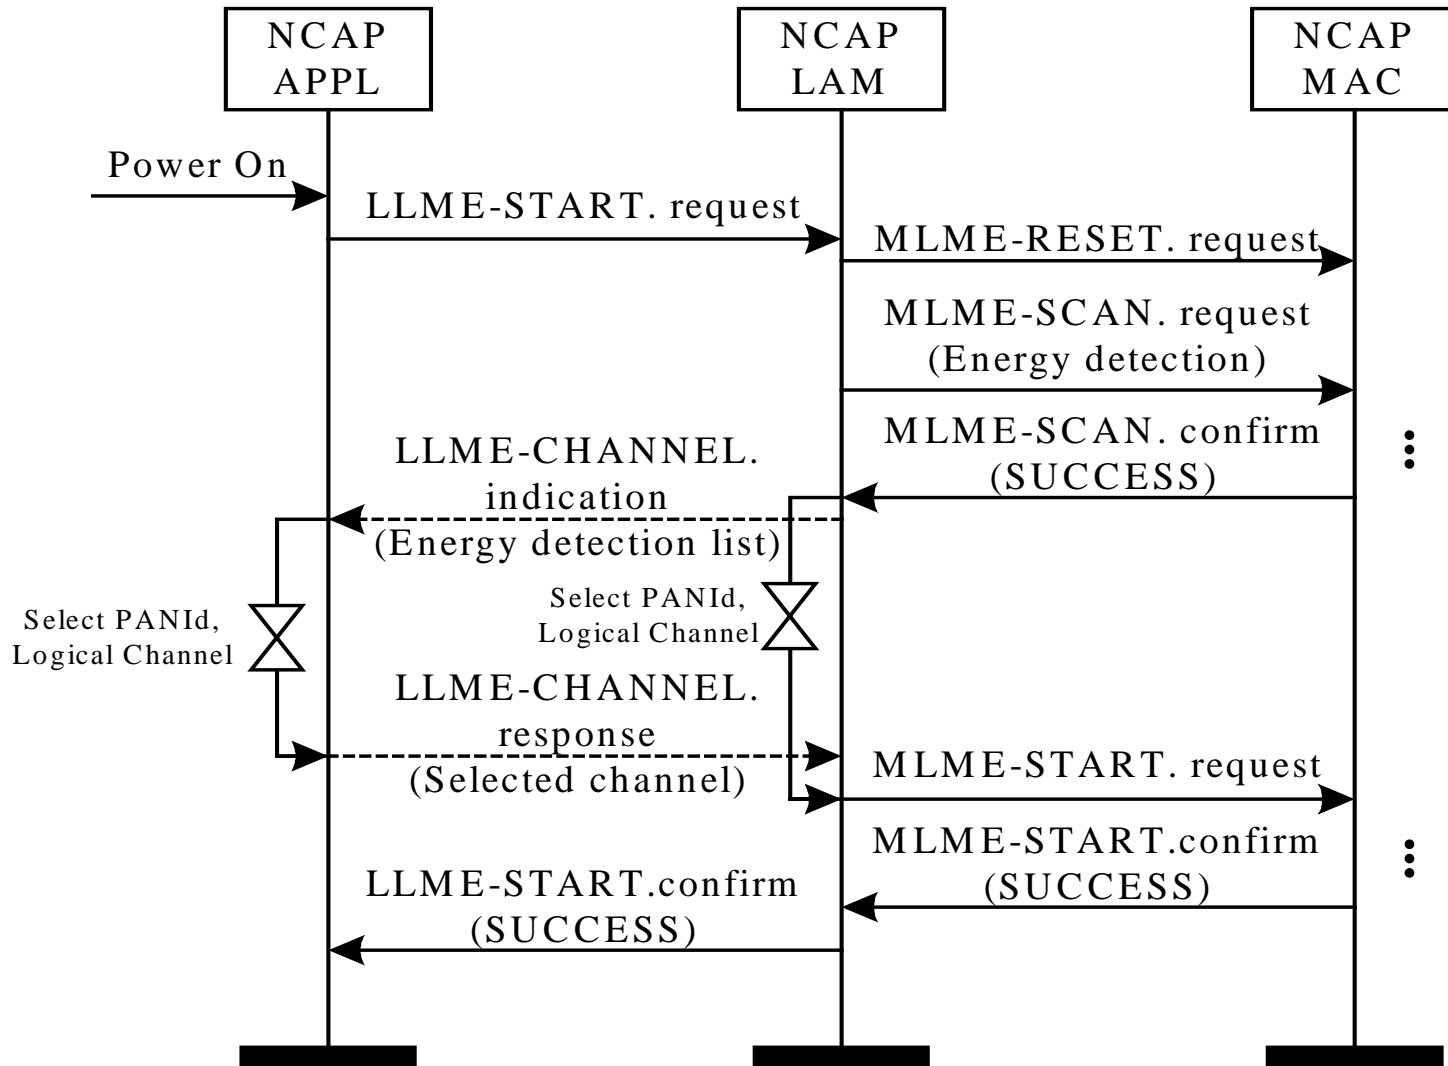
NCAP APPL

NCAP LAM

NCAP MAC

Power On

LLME-START. request

MLME-RESET. request

MLME-SCAN. request (Energy detection)

MLME-SCAN. confirm (SUCCESS)

LLME-CHANNEL. indication (Energy detection list)

Select PANId, Logical Channel

Select PANId, Logical Channel

LLME-CHANNEL. response (Selected channel)

MLME-START. request

MLME-START.confirm (SUCCESS)

LLME-START.confirm (SUCCESS)